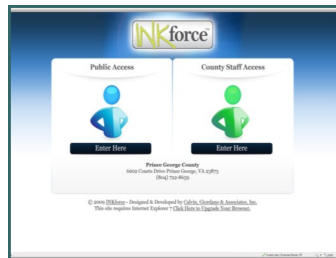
INKforce

Public Access

Enter Here

County Staff Access

Enter Here

Prince George County
6602 Courts Drive Prince George, VA 23875
(804) 722-8659

© 2009 INKforce - Designed & Developed by Calvin, Giordano & Associates, Inc.
This site requires Internet Explorer 7 Click Here to Upgrade Your Browser.